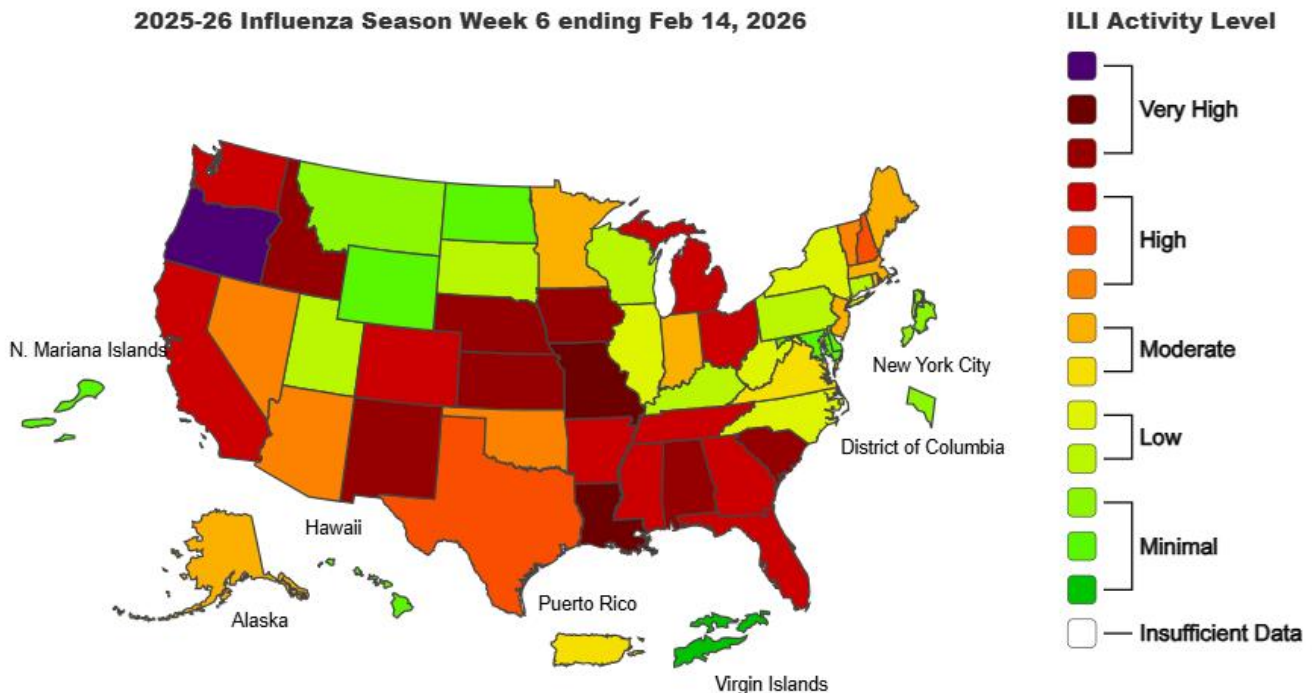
2025-26 Influenza Season Week 6 ending Feb 14, 2026

N. Mariana Islands

New York City

District of Columbia

Hawaii

Alaska

Puerto Rico

Virgin Islands

ILI Activity Level

Very High

High

Moderate

Low

Minimal

Insufficient Data